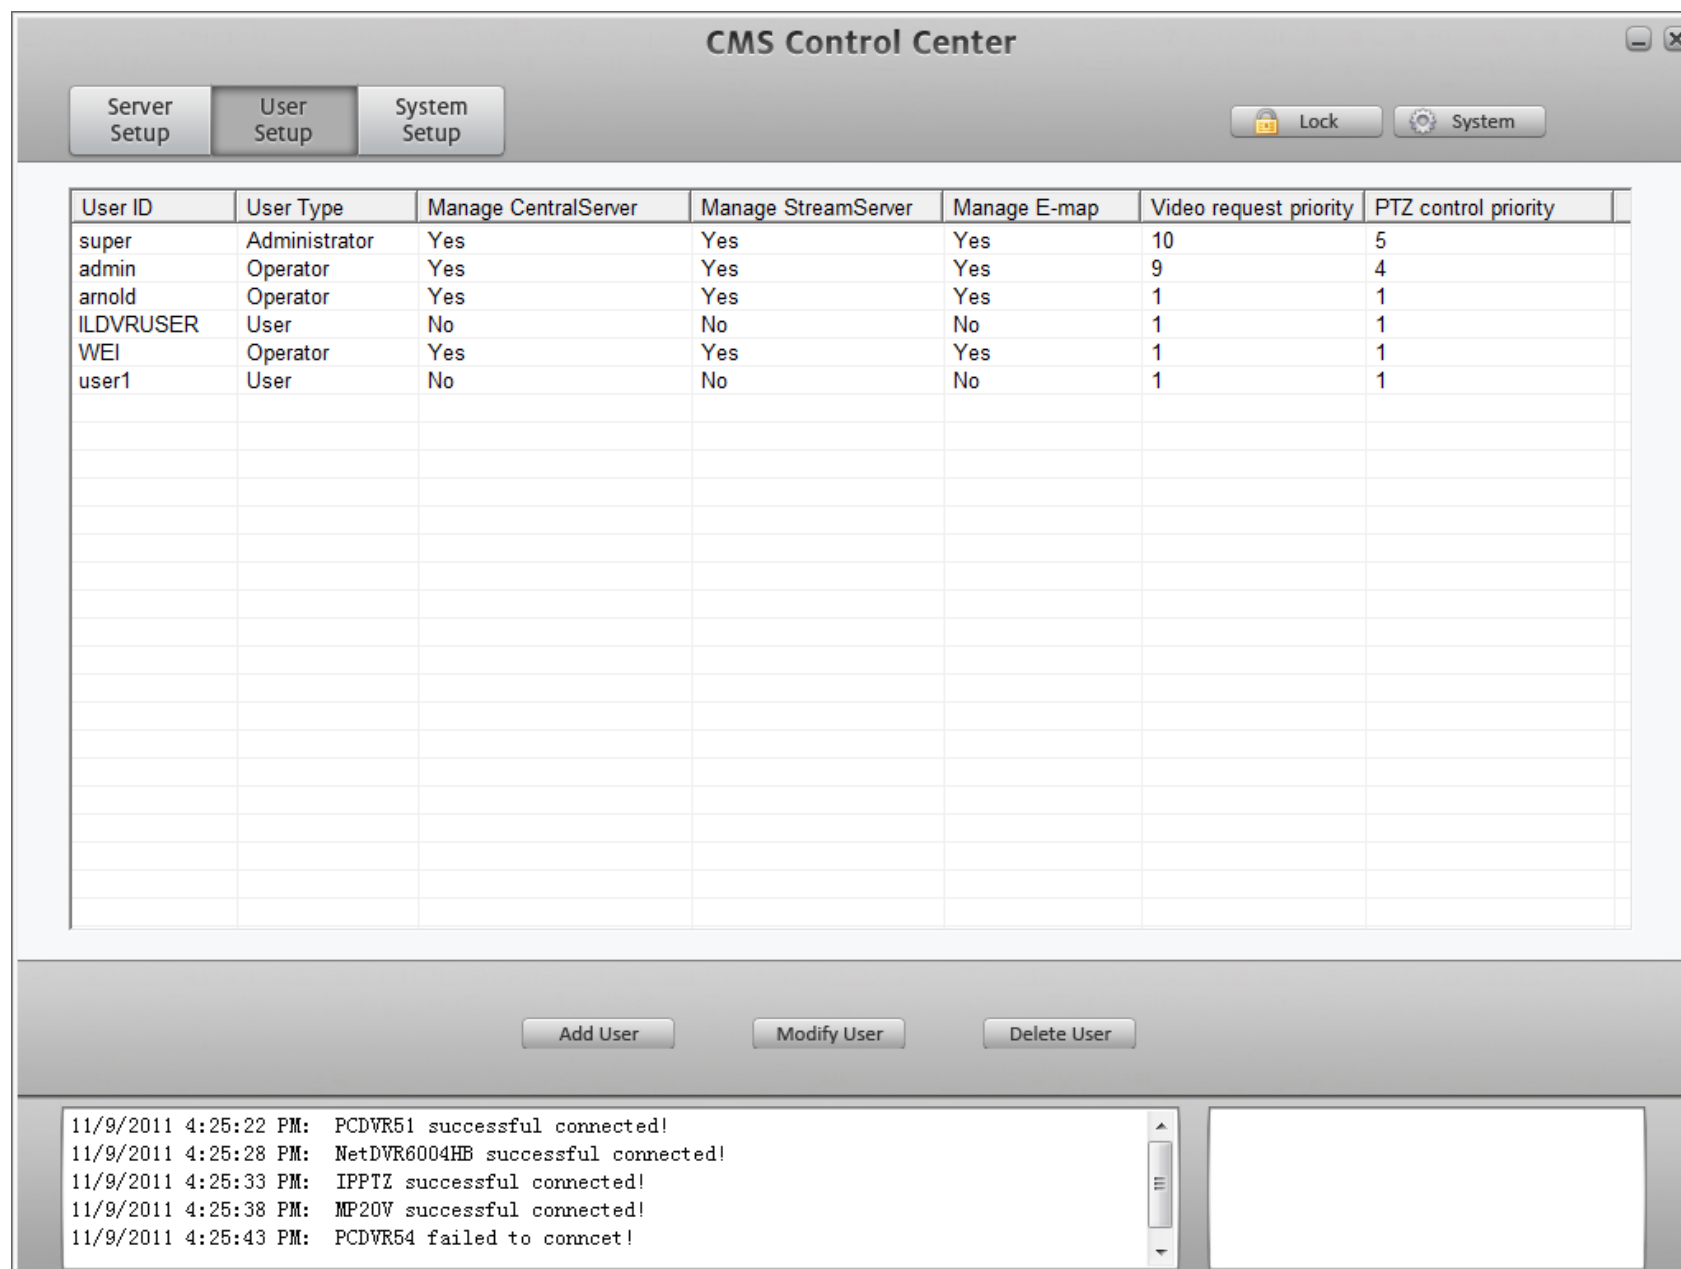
CMS Control Center

Server Setup
User Setup
System Setup

Lock
System

| User ID | User Type | Manage CentralServer | Manage StreamServer | Manage E-map | Video request priority | PTZ control priority |
|---|---|---|---|---|---|---|
| super | Administrator | Yes | Yes | Yes | 10 | 5 |
| admin | Operator | Yes | Yes | Yes | 9 | 4 |
| arnold | Operator | Yes | Yes | Yes | 1 | 1 |
| ILDVRUSER | User | No | No | No | 1 | 1 |
| WEI | Operator | Yes | Yes | Yes | 1 | 1 |
| user1 | User | No | No | No | 1 | 1 |

Add User
Modify User
Delete User

11/9/2011 4:25:22 PM: PCDVR51 successful connected!
11/9/2011 4:25:28 PM: NetDVR6004HB successful connected!
11/9/2011 4:25:33 PM: IPPTZ successful connected!
11/9/2011 4:25:38 PM: MP20V successful connected!
11/9/2011 4:25:43 PM: PCDVR54 failed to conncet!